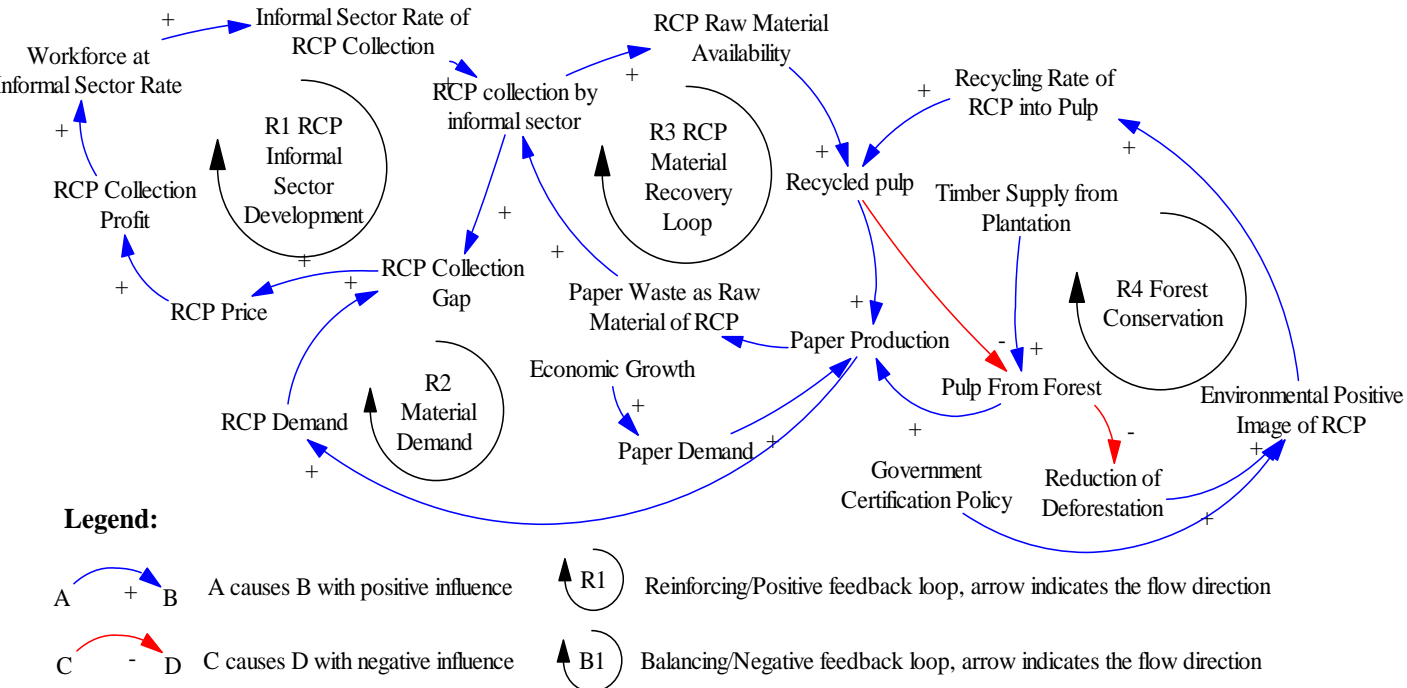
+
Informal Sector Rate of RCP Collection
Workforce at Informal Sector Rate
+
+
RCP collection by informal sector
RCP Raw Material Availability
+
Recycling Rate of RCP into Pulp
+
+
R1 RCP Informal Sector Development
R3 RCP Material Recovery Loop
+
Recycled pulp
+
RCP Collection Profit
Timber Supply from Plantation
+
+
RCP Collection Gap
+
+
R4 Forest Conservation
+
RCP Price
Paper Waste as Raw Material of RCP
+
Paper Production
-
+
R2 Material Demand
Economic Growth
+
Pulp From Forest
Environmental Positive Image of RCP
RCP Demand
+
Paper Demand
+
-
+
Government Certification Policy
Reduction of Deforestation
+
+
Legend:
A + B A causes B with positive influence
R1 Reinforcing/Positive feedback loop, arrow indicates the flow direction
C - D C causes D with negative influence
B1 Balancing/Negative feedback loop, arrow indicates the flow direction